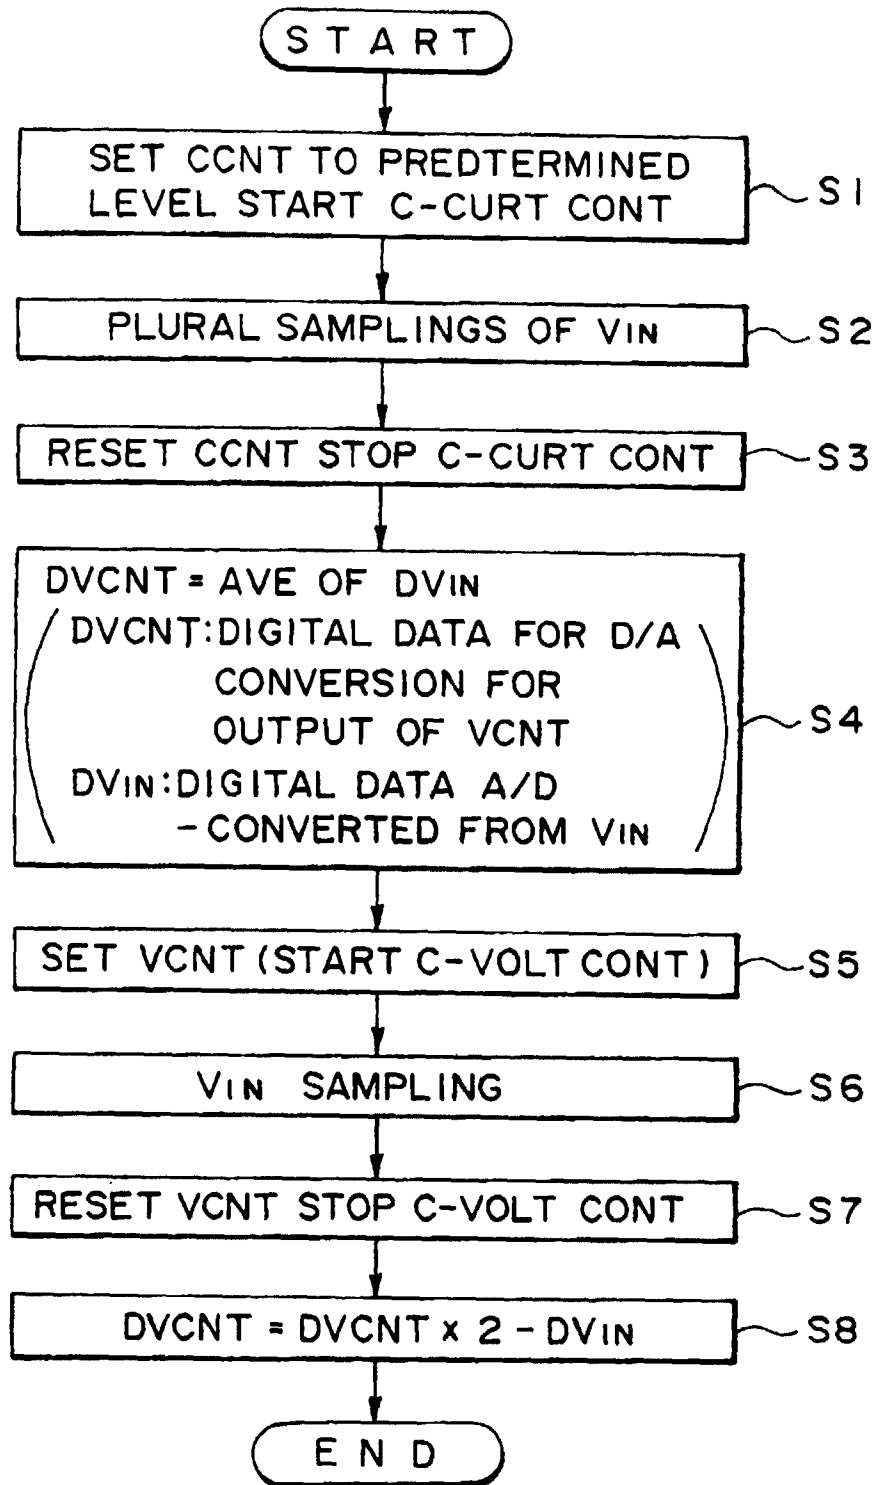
START

SET CCNT TO PREDTERMINED LEVEL START C-CURT CONT

S1

PLURAL SAMPLINGS OF VIN

S2

RESET CCNT STOP C-CURT CONT

S3

DVCNT = AVE OF DVIN
(DVCNT:DIGITAL DATA FOR D/A CONVERSION FOR OUTPUT OF VCNT
DVIN:DIGITAL DATA A/D -CONVERTED FROM VIN)

S4

SET VCNT (START C-VOLT CONT)

S5

VIN SAMPLING

S6

RESET VCNT STOP C-VOLT CONT

S7

DVCNT = DVCNT x 2 - DVIN

S8

END